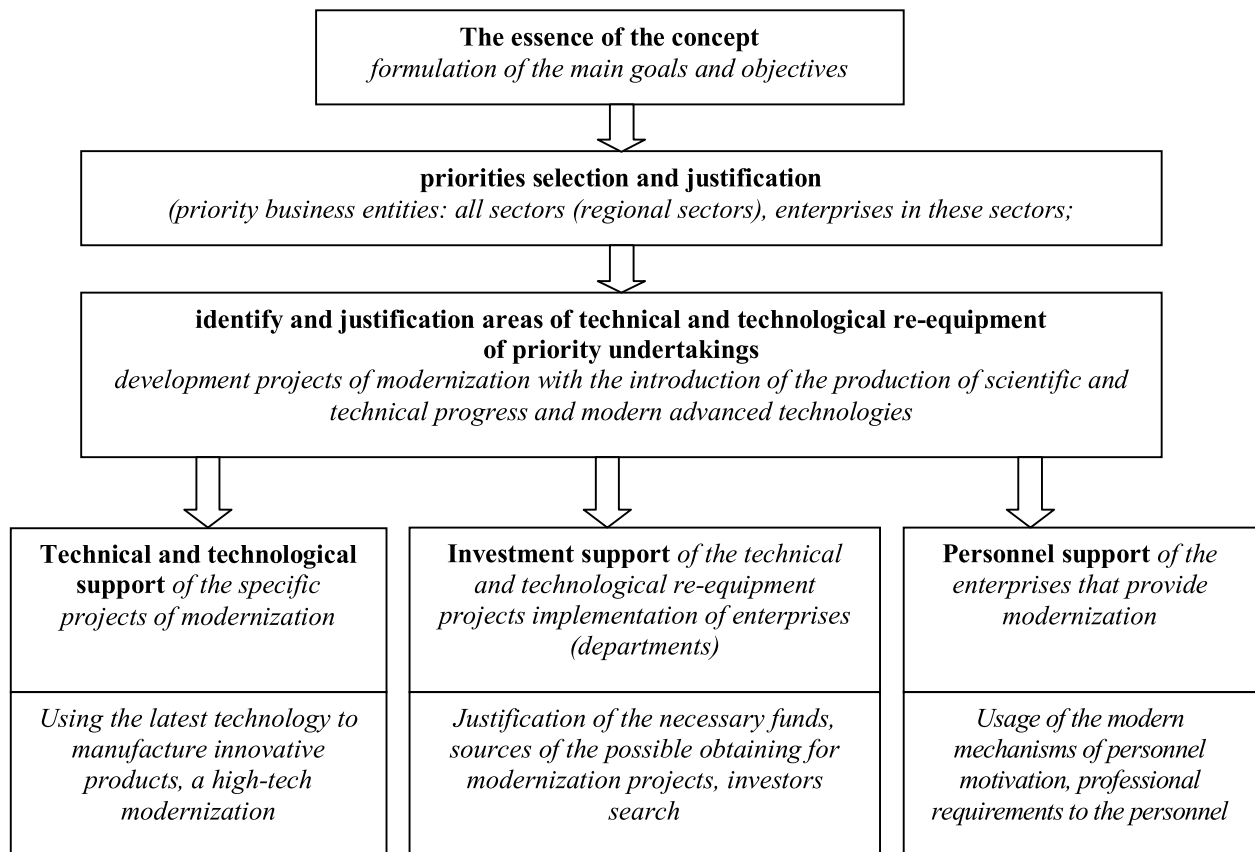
**The essence of the concept**
*formulation of the main goals and objectives*

**priorities selection and justification**
*(priority business entities: all sectors (regional sectors), enterprises in these sectors;*

**identify and justification areas of technical and technological re-equipment of priority undertakings**
*development projects of modernization with the introduction of the production of scientific and technical progress and modern advanced technologies*

**Technical and technological support** *of the specific projects of modernization*

*Using the latest technology to manufacture innovative products, a high-tech modernization*

**Investment support** *of the technical and technological re-equipment projects implementation of enterprises (departments)*

*Justification of the necessary funds, sources of the possible obtaining for modernization projects, investors search*

**Personnel support** *of the enterprises that provide modernization*

*Usage of the modern mechanisms of personnel motivation, professional requirements to the personnel*